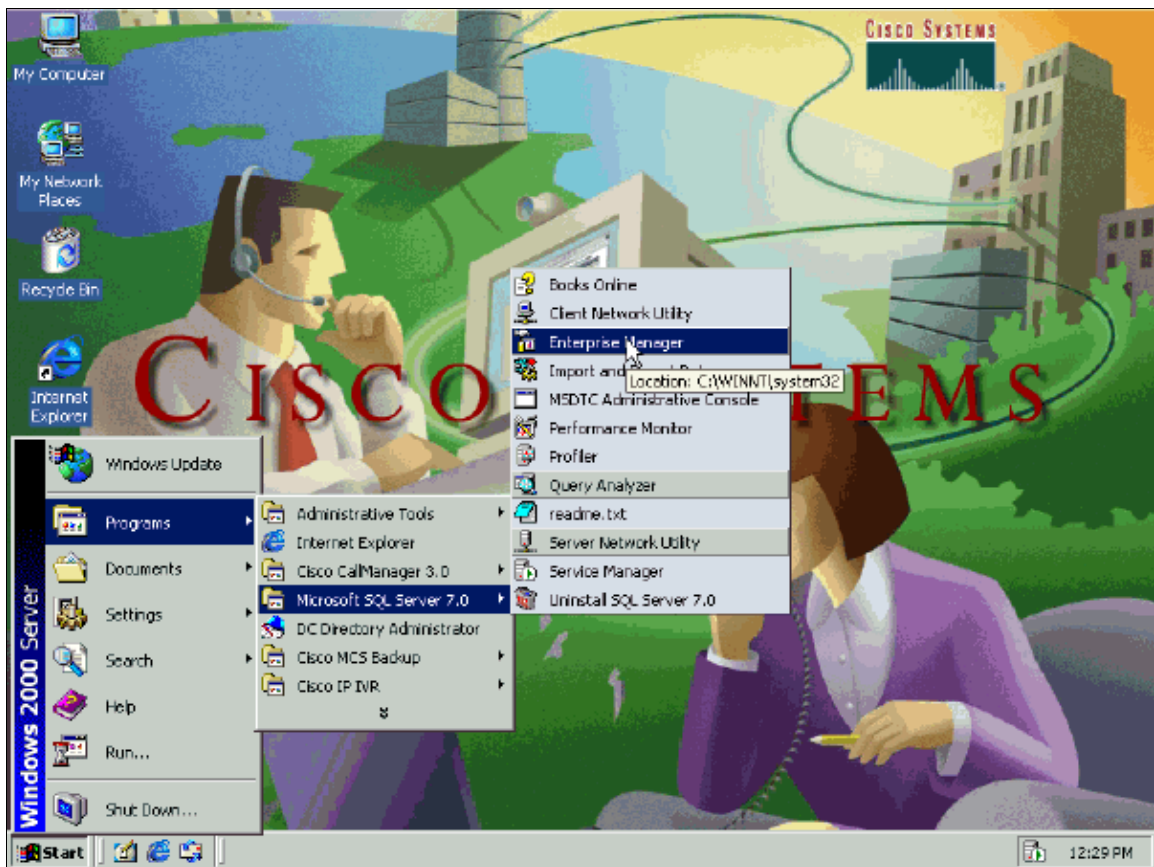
My Computer

My Network Places

Recycle Bin

Internet Explorer

CISCO SYSTEMS

CISCO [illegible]EMS

Windows 2000 Server

Windows Update

Programs

Documents

Settings

Search

Help

Run...

Shut Down...

Administrative Tools

Internet Explorer

Cisco CallManager 3.0

Microsoft SQL Server 7.0

DC Directory Administrator

Cisco MCS Backup

Cisco IP IVR

Books Online

Client Network Utility

Enterprise Manager

Import and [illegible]

Location: C:\WINNT\system32

MSDTC Administrative Console

Performance Monitor

Profiler

Query Analyzer

readme.txt

Server Network Utility

Service Manager

Uninstall SQL Server 7.0

Start

12:29 PM